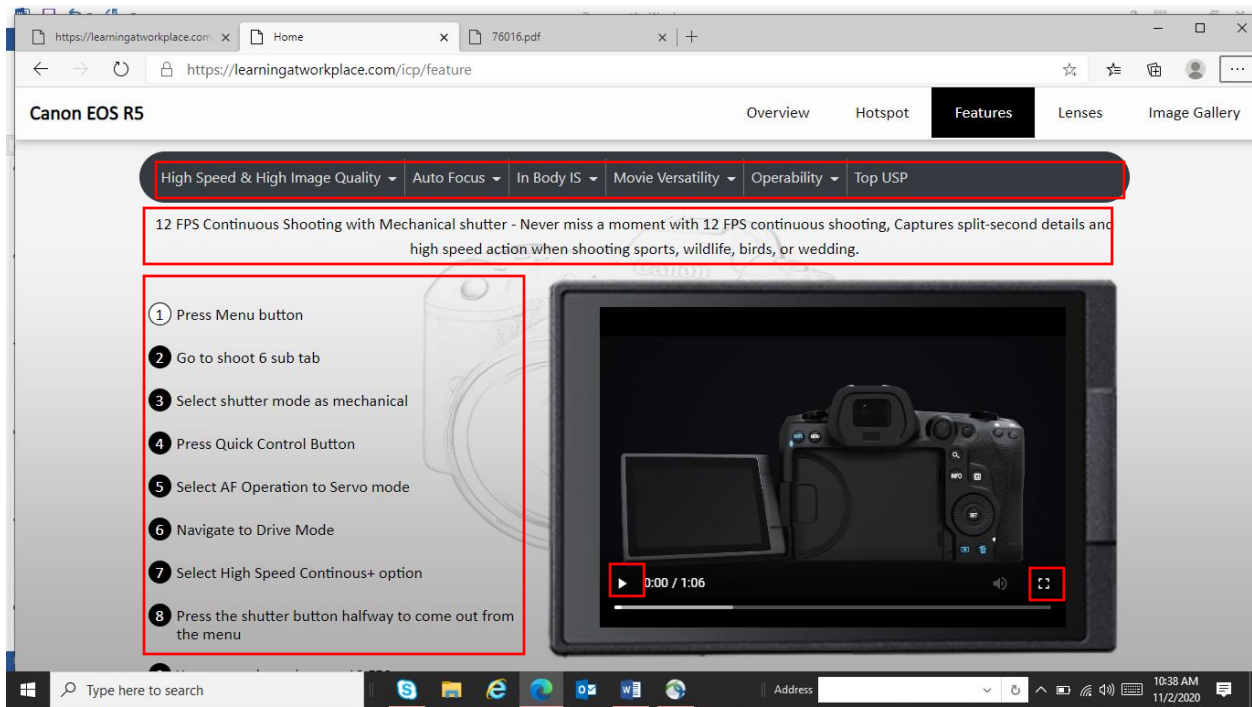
https://learningatworkplace.com ×

Home ×

76016.pdf ×

https://learningatworkplace.com/icp/feature

Canon EOS R5

Overview Hotspot Features Lenses Image Gallery

High Speed & High Image Quality ▾ Auto Focus ▾ In Body IS ▾ Movie Versatility ▾ Operability ▾ Top USP

12 FPS Continuous Shooting with Mechanical shutter - Never miss a moment with 12 FPS continuous shooting, Captures split-second details and high speed action when shooting sports, wildlife, birds, or wedding.

1 Press Menu button

2 Go to shoot 6 sub tab

3 Select shutter mode as mechanical

4 Press Quick Control Button

5 Select AF Operation to Servo mode

6 Navigate to Drive Mode

7 Select High Speed Continous+ option

8 Press the shutter button halfway to come out from the menu

0:00 / 1:06

Type here to search

Address

10:38 AM
11/2/2020